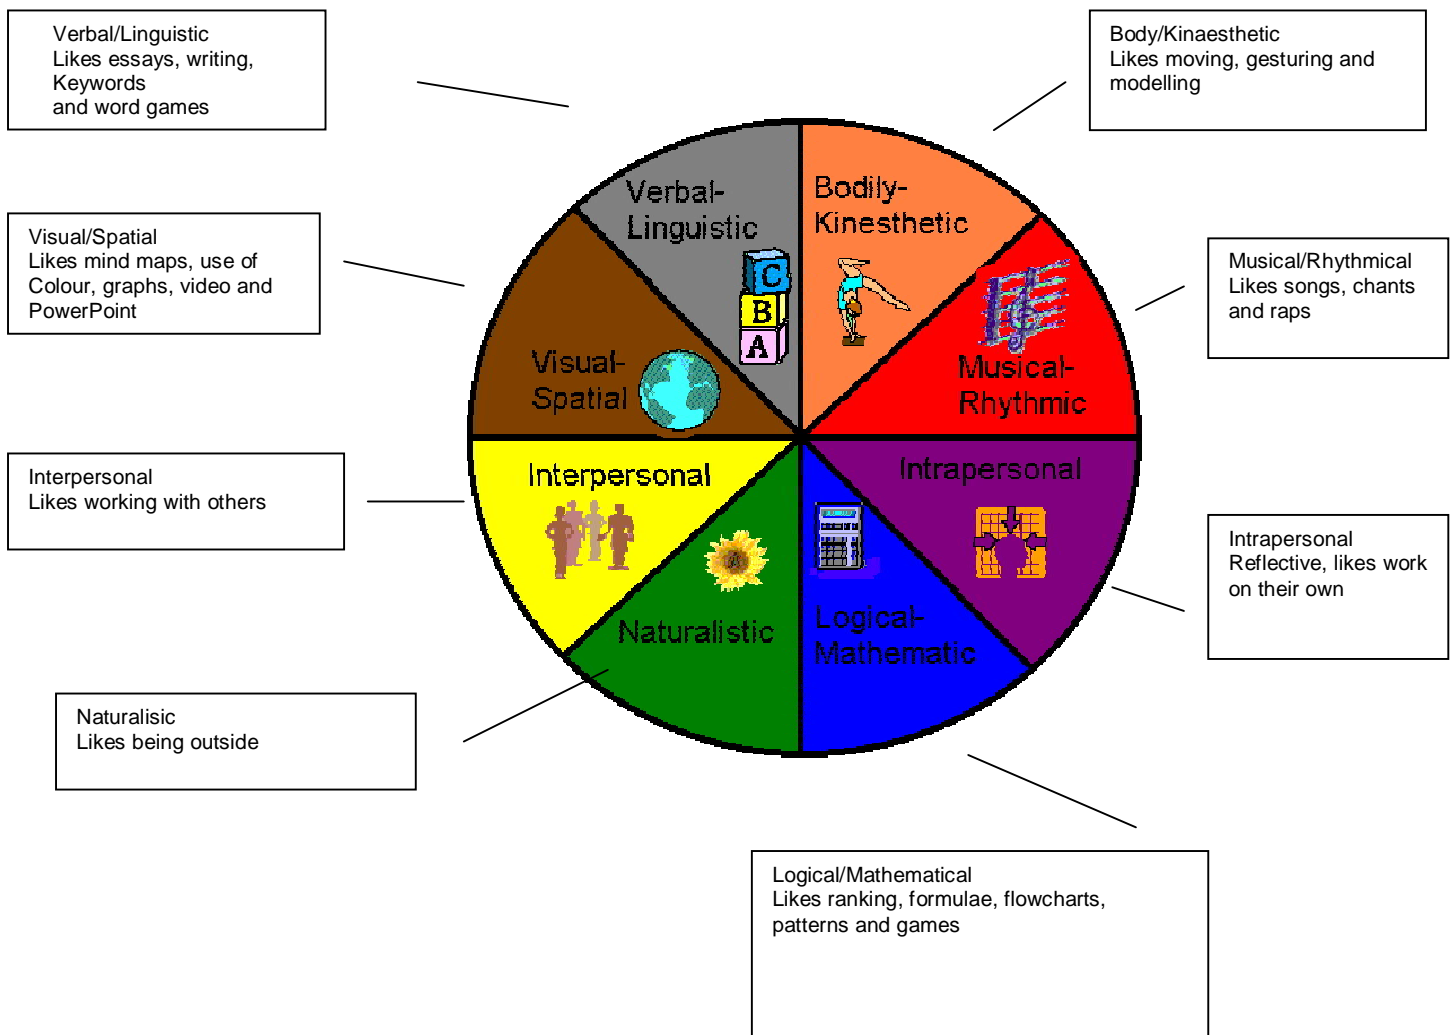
Verbal/Linguistic
Likes essays, writing,
Keywords
and word games

Body/Kinaesthetic
Likes moving, gesturing and modelling

Verbal-Linguistic

Bodily-Kinesthetic

C
B
A

Visual/Spatial
Likes mind maps, use of Colour, graphs, video and PowerPoint

Musical/Rhythmical
Likes songs, chants and raps

Visual-Spatial

Musical-Rhythmic

Interpersonal
Likes working with others

Interpersonal

Intrapersonal

Intrapersonal
Reflective, likes work on their own

Naturalistic

Logical-Mathematic

Naturalisic
Likes being outside

Logical/Mathematical
Likes ranking, formulae, flowcharts, patterns and games